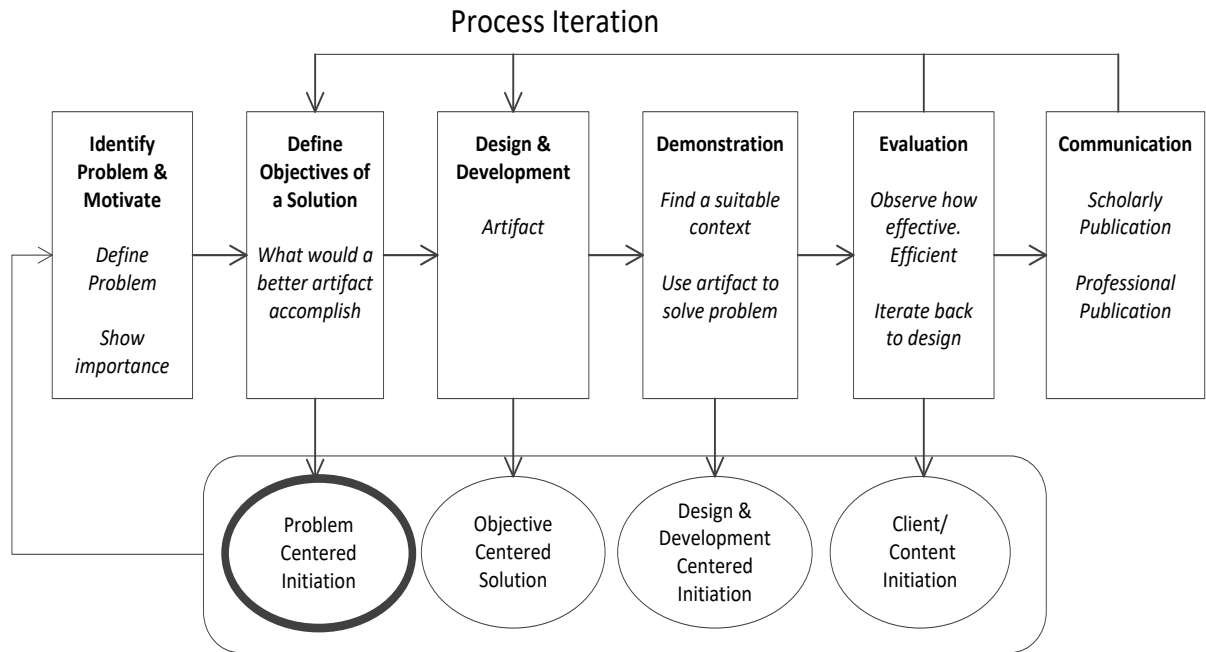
Process Iteration

**Identify Problem & Motivate**

*Define Problem*

*Show importance*

**Define Objectives of a Solution**

*What would a better artifact accomplish*

**Design & Development**

*Artifact*

**Demonstration**

*Find a suitable context*

*Use artifact to solve problem*

**Evaluation**

*Observe how effective. Efficient*

*Iterate back to design*

**Communication**

*Scholarly Publication*

*Professional Publication*

Problem Centered Initiation

Objective Centered Solution

Design & Development Centered Initiation

Client/ Content Initiation